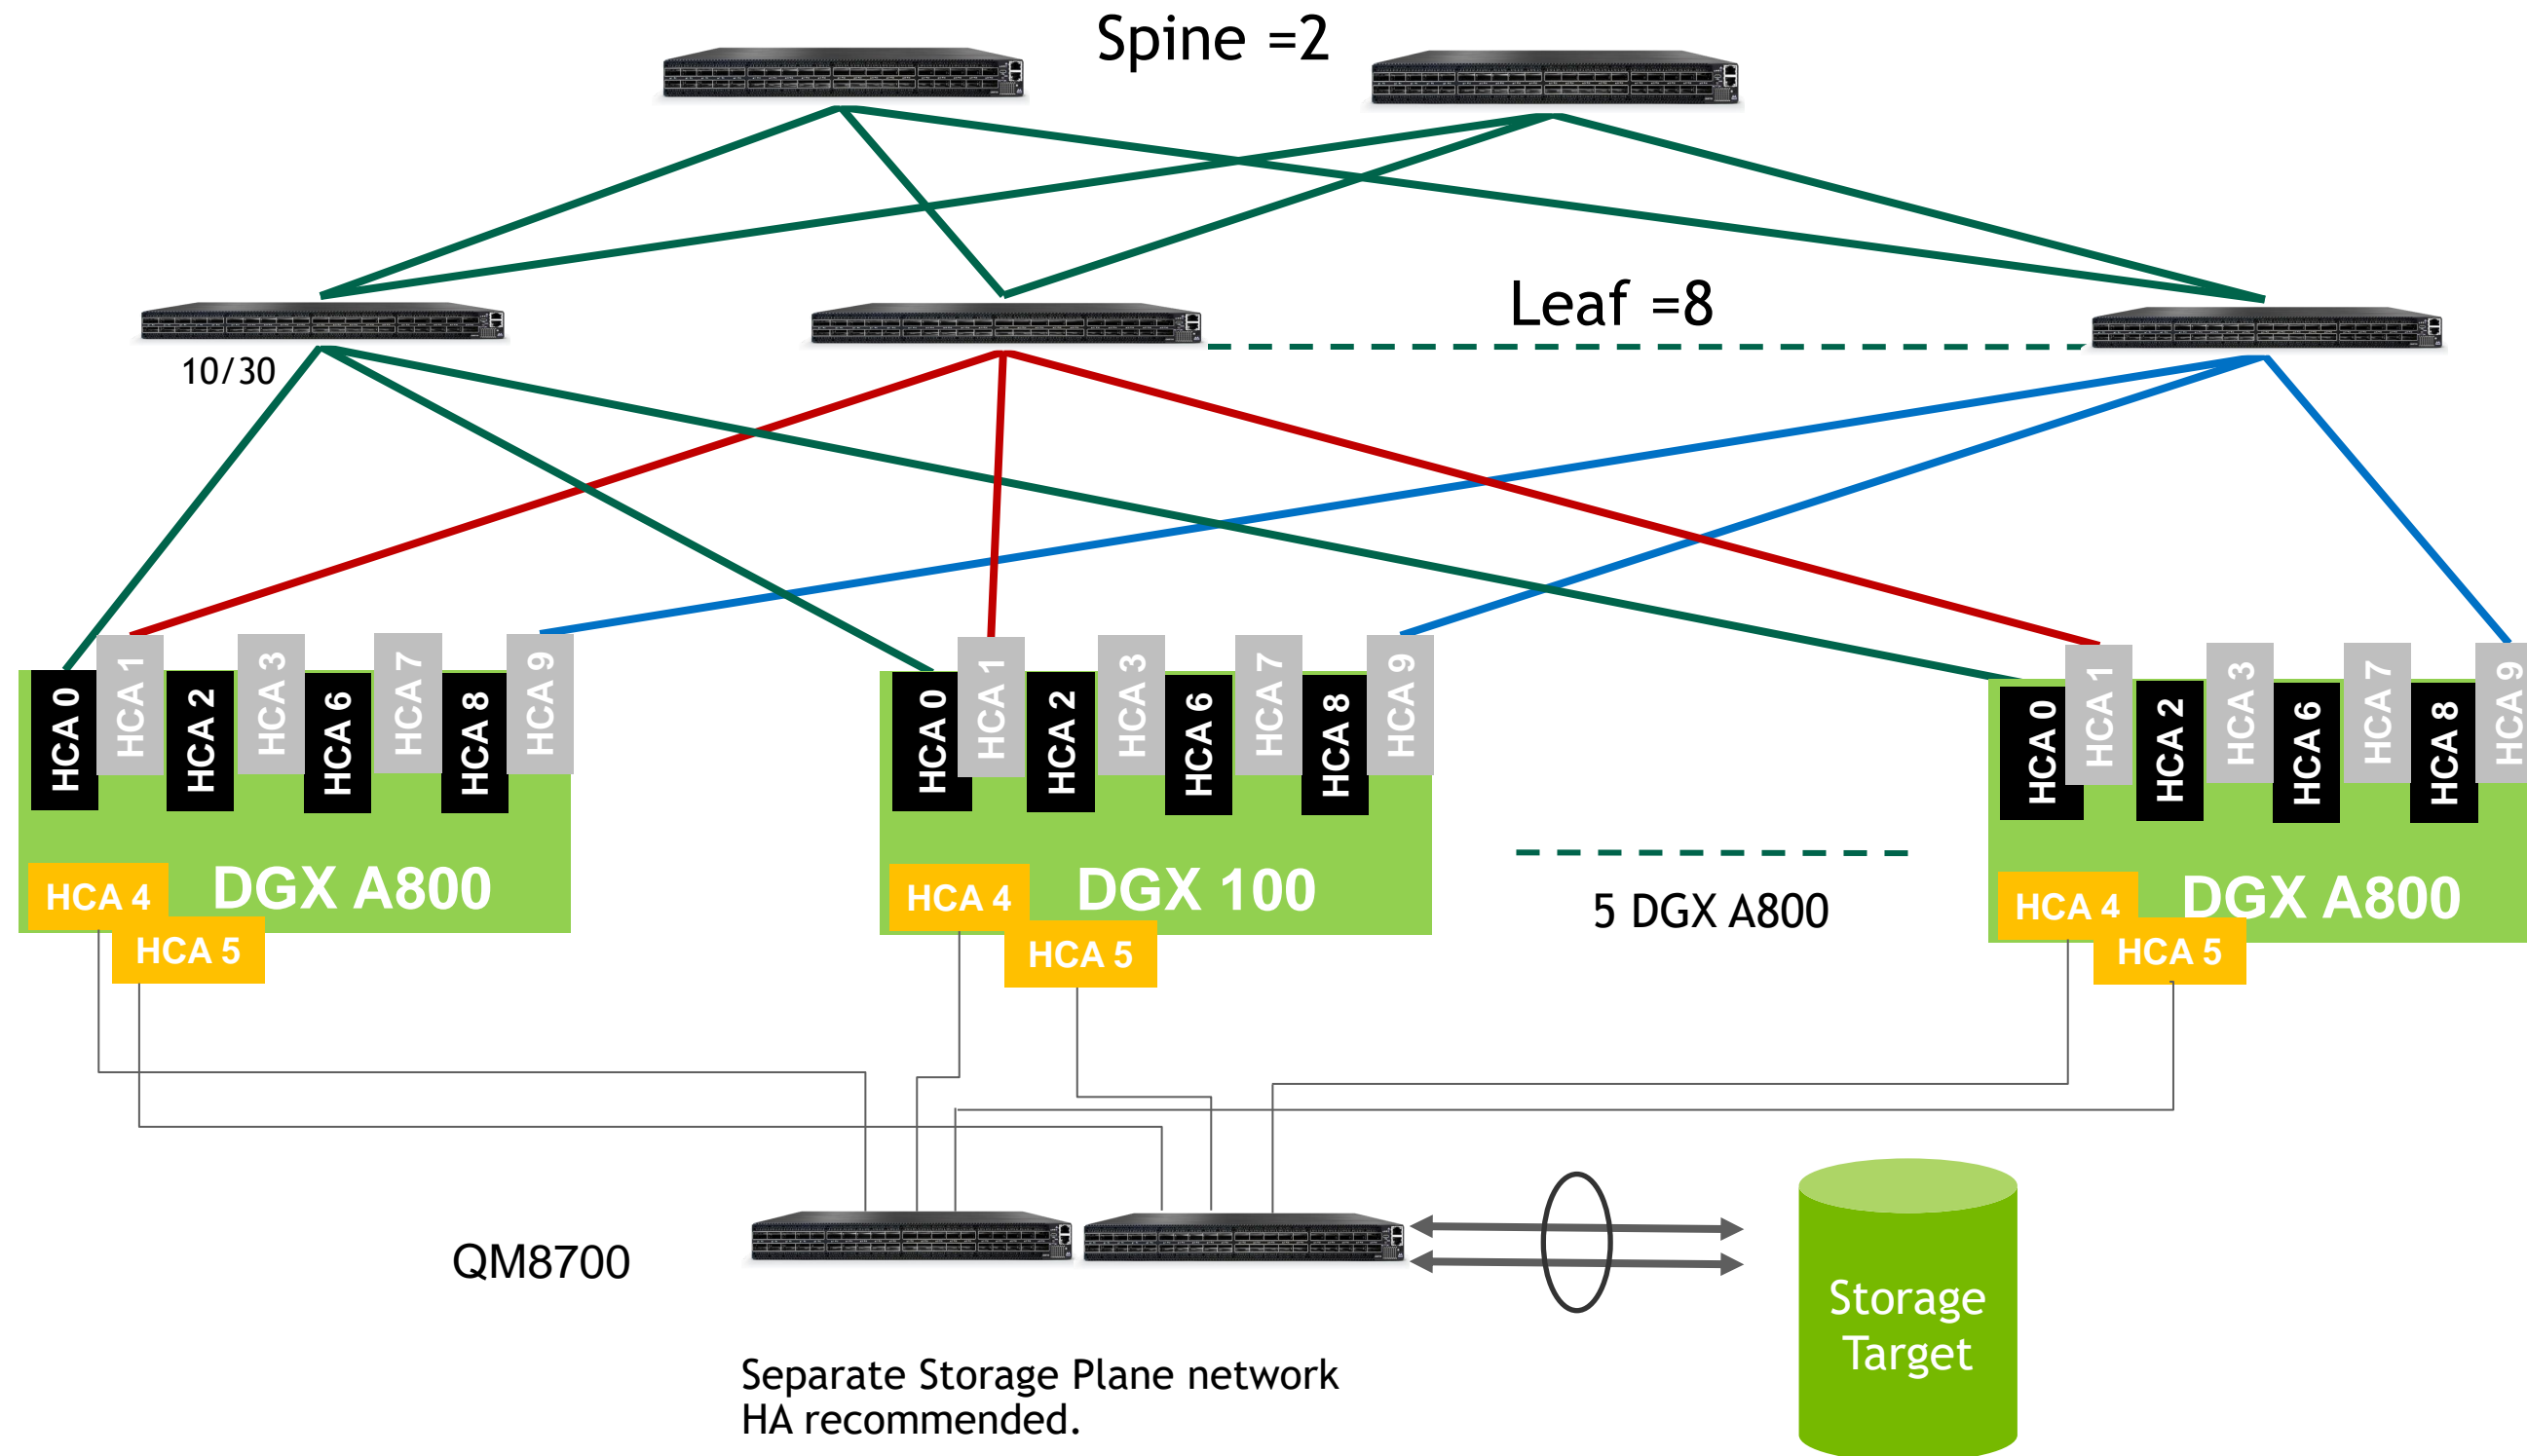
Spine =2

Leaf =8

10/30

HCA 0 HCA 1 HCA 2 HCA 3 HCA 6 HCA 7 HCA 8 HCA 9

HCA 4 DGX A800

HCA 5

HCA 0 HCA 1 HCA 2 HCA 3 HCA 6 HCA 7 HCA 8 HCA 9

HCA 4 DGX 100

HCA 5

5 DGX A800

HCA 0 HCA 1 HCA 2 HCA 3 HCA 6 HCA 7 HCA 8 HCA 9

HCA 4 DGX A800

HCA 5

QM8700

Storage Target

Separate Storage Plane network
HA recommended.